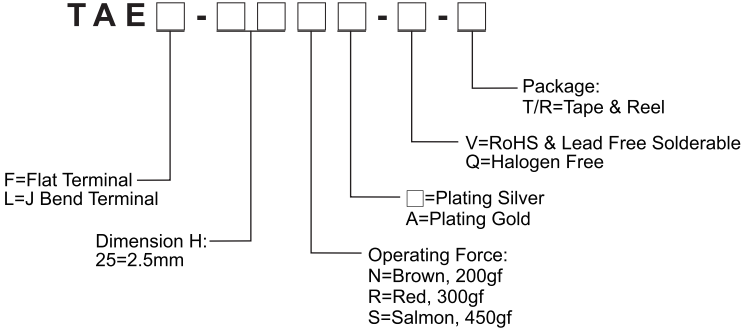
TAE□ - □□ □ □ - □ - □

Package:
T/R=Tape & Reel

V=RoHS & Lead Free Solderable
Q=Halogen Free

F=Flat Terminal
L=J Bend Terminal

□=Plating Silver
A=Plating Gold

Dimension H:
25=2.5mm

Operating Force:
N=Brown, 200gf
R=Red, 300gf
S=Salmon, 450gf